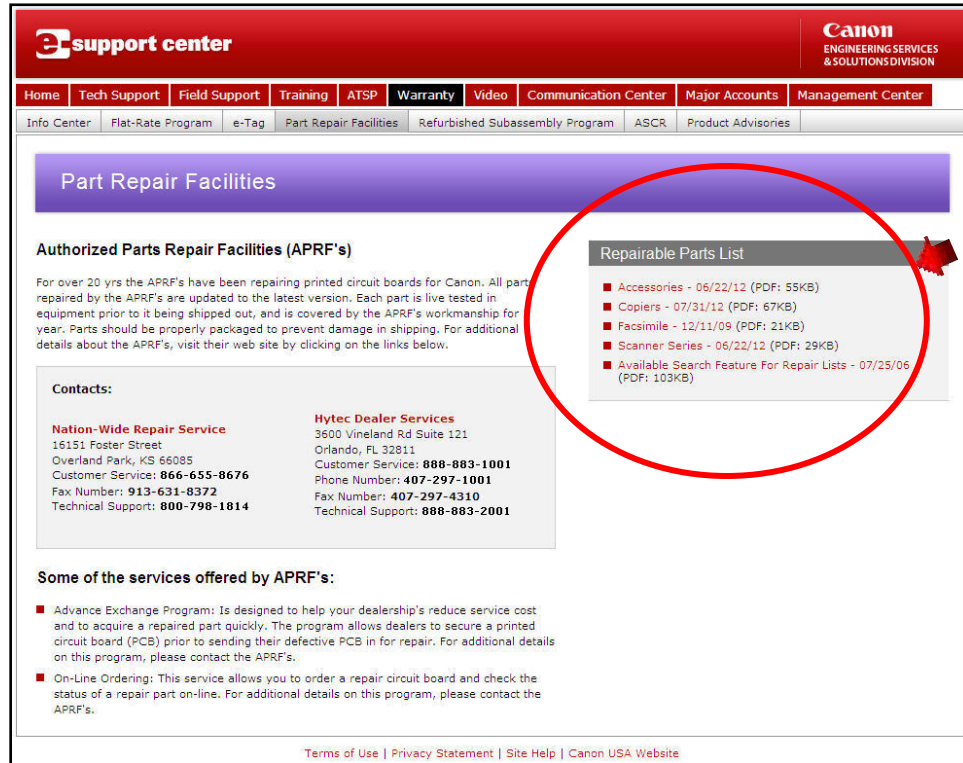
e-support center

Canon
ENGINEERING SERVICES & SOLUTIONS DIVISION

Home | Tech Support | Field Support | Training | ATSP | Warranty | Video | Communication Center | Major Accounts | Management Center

Info Center | Flat-Rate Program | e-Tag | Part Repair Facilities | Refurbished Subassembly Program | ASCR | Product Advisories

Part Repair Facilities

Authorized Parts Repair Facilities (APRF's)

For over 20 yrs the APRF's have been repairing printed circuit boards for Canon. All part repaired by the APRF's are updated to the latest version. Each part is live tested in equipment prior to it being shipped out, and is covered by the APRF's workmanship for year. Parts should be properly packaged to prevent damage in shipping. For additional details about the APRF's, visit their web site by clicking on the links below.

Contacts:

Nation-Wide Repair Service
16151 Foster Street
Overland Park, KS 66085
Customer Service: 866-655-8676
Fax Number: 913-631-8372
Technical Support: 800-798-1814

Hytec Dealer Services
3600 Vineland Rd Suite 121
Orlando, FL 32811
Customer Service: 888-883-1001
Phone Number: 407-297-1001
Fax Number: 407-297-4310
Technical Support: 888-883-2001

Some of the services offered by APRF's:

Advance Exchange Program: Is designed to help your dealership's reduce service cost and to acquire a repaired part quickly. The program allows dealers to secure a printed circuit board (PCB) prior to sending their defective PCB in for repair. For additional details on this program, please contact the APRF's.

On-Line Ordering: This service allows you to order a repair circuit board and check the status of a repair part on-line. For additional details on this program, please contact the APRF's.

Repairable Parts List

Accessories - 06/22/12 (PDF: 55KB)
Copiers - 07/31/12 (PDF: 67KB)
Facsimile - 12/11/09 (PDF: 21KB)
Scanner Series - 06/22/12 (PDF: 29KB)
Available Search Feature For Repair Lists - 07/25/06 (PDF: 103KB)

Terms of Use | Privacy Statement | Site Help | Canon USA Website